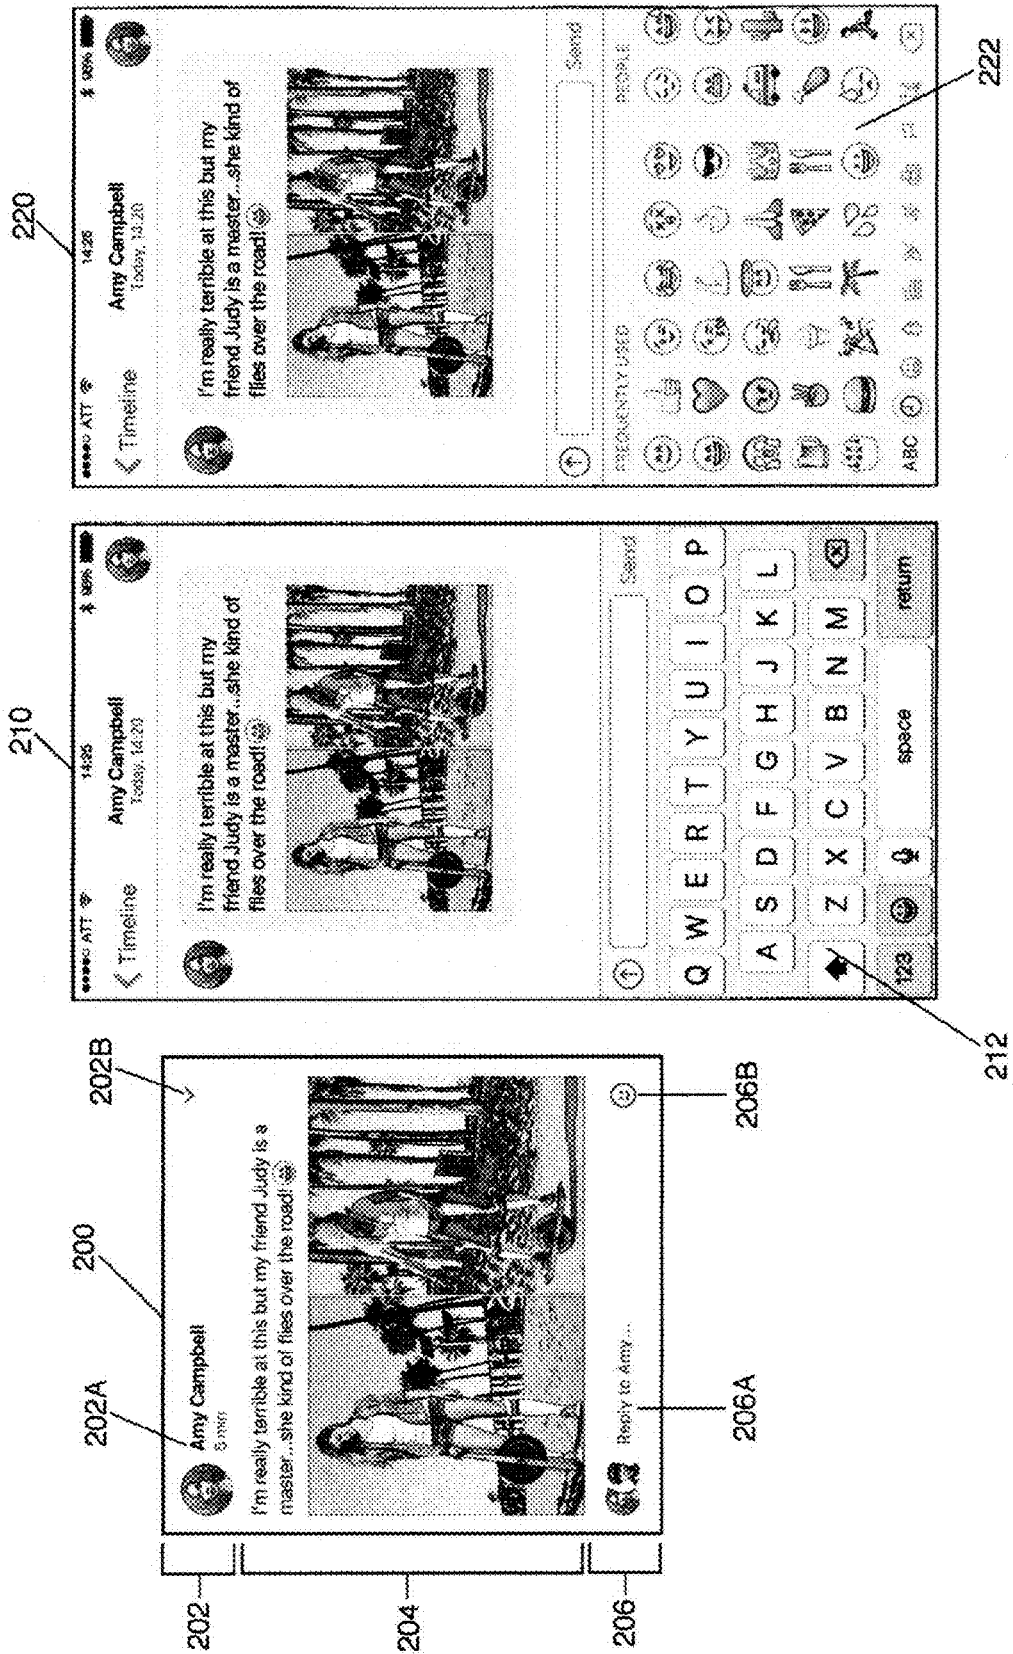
202
204
206
202A
200
202B
Amy Campbell
5 min
I'm really terrible at this but my friend Judy is a master...she kind of flies over the road!
Reply to Amy...
206A
206B
210
212
●●●●○ ATT
14:35
$ 98%
Timeline
Amy Campbell
Today, 14:20
I'm really terrible at this but my friend Judy is a master...she kind of flies over the road!
Send
Q W E R T Y U I O P
A S D F G H J K L
Z X C V B N M
123
space
return
220
222
●●●●○ ATT
14:35
$ 98%
Timeline
Amy Campbell
Today, 14:20
I'm really terrible at this but my friend Judy is a master...she kind of flies over the road!
Send
FREQUENTLY USED
PEOPLE
ABC